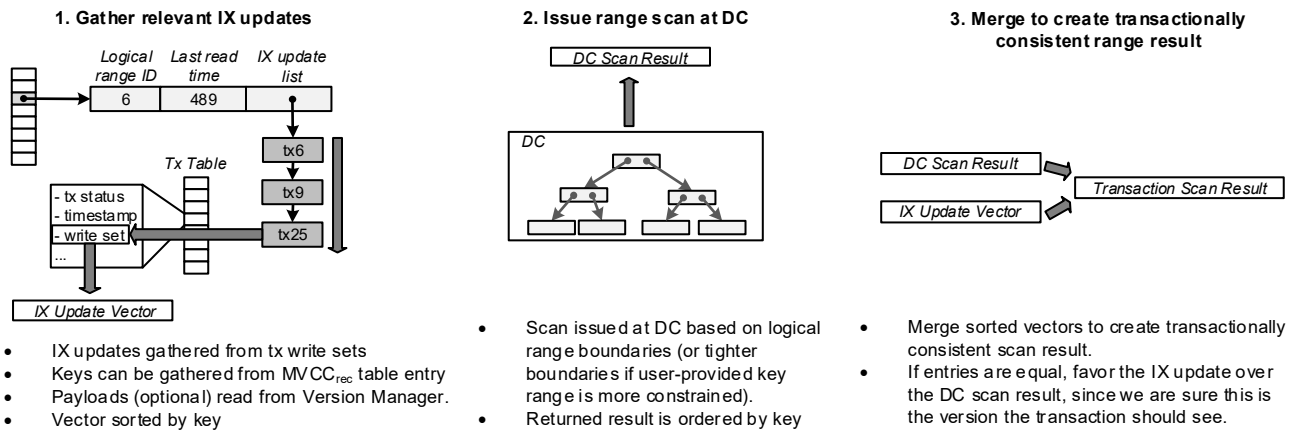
1. Gather relevant IX updates

| Logical range ID | Last read time | IX update list |
|---|---|---|
| 6 | 489 | |

tx6

tx9

tx25

Tx Table

- tx status
- timestamp
- write set
...

IX Update Vector

- IX updates gathered from tx write sets
- Keys can be gathered from $MVCC_{rec}$ table entry
- Payloads (optional) read from Version Manager.
- Vector sorted by key

2. Issue range scan at DC

DC Scan Result

DC

- Scan issued at DC based on logical range boundaries (or tighter boundaries if user-provided key range is more constrained).
- Returned result is ordered by key

3. Merge to create transactionally consistent range result

DC Scan Result

IX Update Vector

Transaction Scan Result

- Merge sorted vectors to create transactionally consistent scan result.
- If entries are equal, favor the IX update over the DC scan result, since we are sure this is the version the transaction should see.